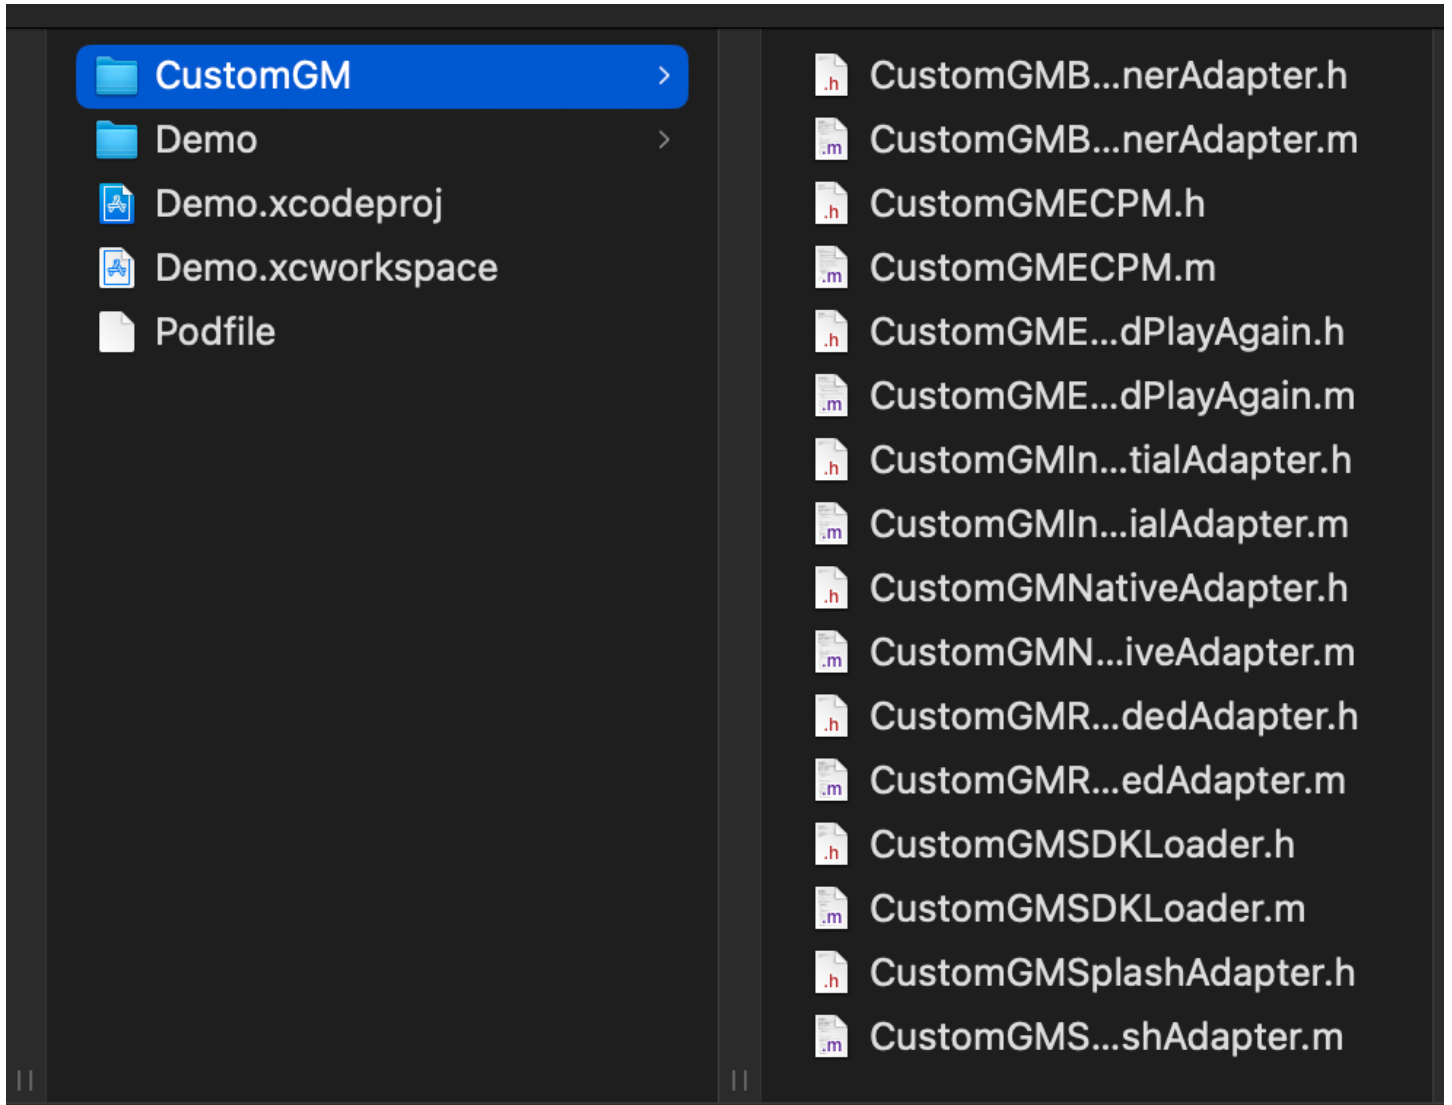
CustomGM
Demo
Demo.xcodeproj
Demo.xcworkspace
Podfile

CustomGMB...nerAdapter.h
CustomGMB...nerAdapter.m
CustomGMECPM.h
CustomGMECPM.m
CustomGME...dPlayAgain.h
CustomGME...dPlayAgain.m
CustomGMIn...tialAdapter.h
CustomGMIn...ialAdapter.m
CustomGMNativeAdapter.h
CustomGMN...iveAdapter.m
CustomGMR...dedAdapter.h
CustomGMR...edAdapter.m
CustomGMSDKLoader.h
CustomGMSDKLoader.m
CustomGMSplashAdapter.h
CustomGMS...shAdapter.m